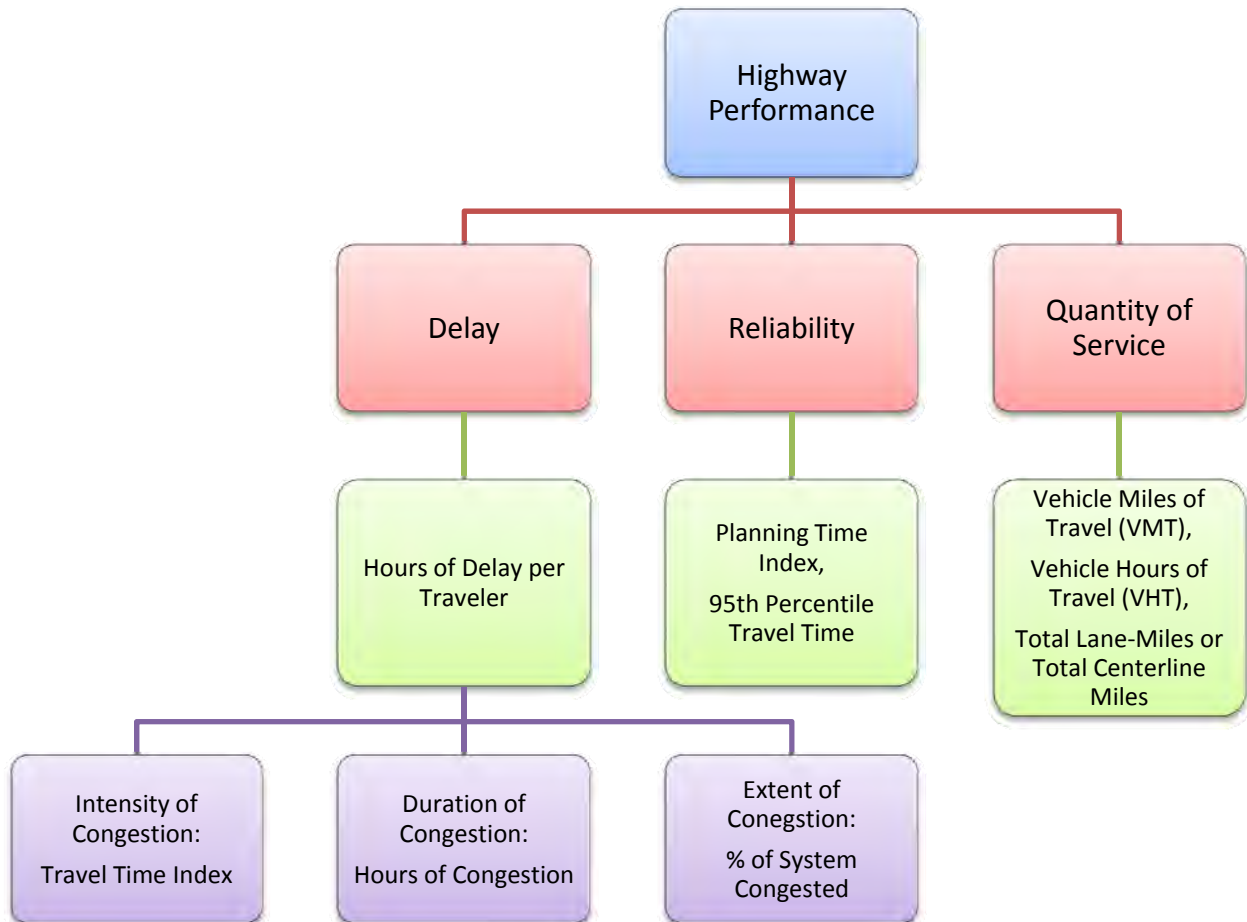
Highway Performance

Delay

Reliability

Quantity of Service

Hours of Delay per Traveler

Planning Time Index,

95th Percentile Travel Time

Vehicle Miles of Travel (VMT),

Vehicle Hours of Travel (VHT),

Total Lane-Miles or Total Centerline Miles

Intensity of Congestion:

Travel Time Index

Duration of Congestion:

Hours of Congestion

Extent of Conegstion:

% of System Congested